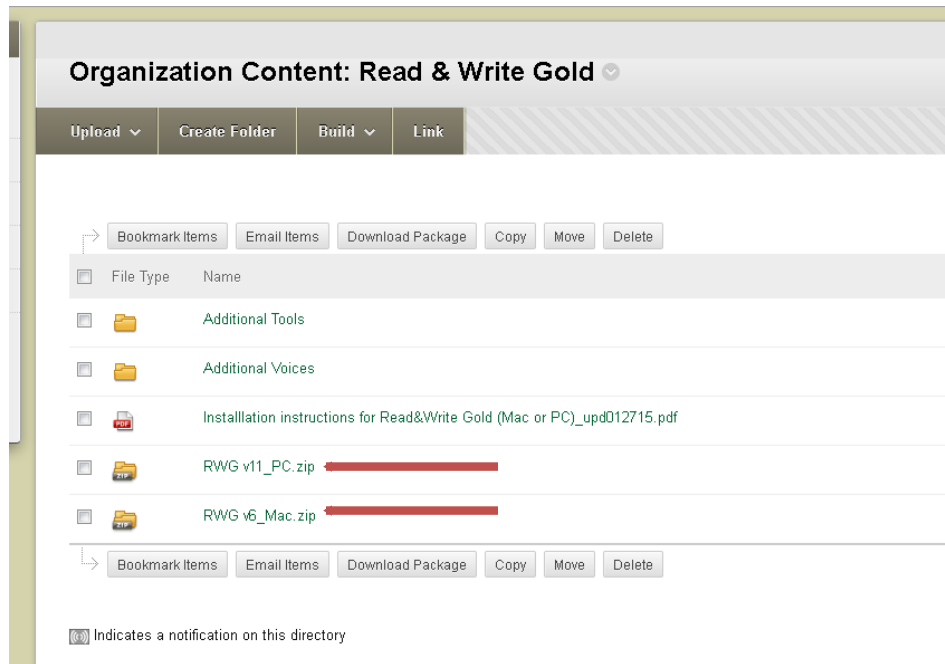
Organization Content: Read & Write Gold

Upload Create Folder Build Link

Bookmark Items Email Items Download Package Copy Move Delete

| File Type | Name |
|---|---|
| | Additional Tools |
| | Additional Voices |
| PDF | Installlation instructions for Read&Write Gold (Mac or PC)_upd012715.pdf |
| ZIP | RWG v11_PC.zip |
| ZIP | RWG v6_Mac.zip |

Bookmark Items Email Items Download Package Copy Move Delete

Indicates a notification on this directory